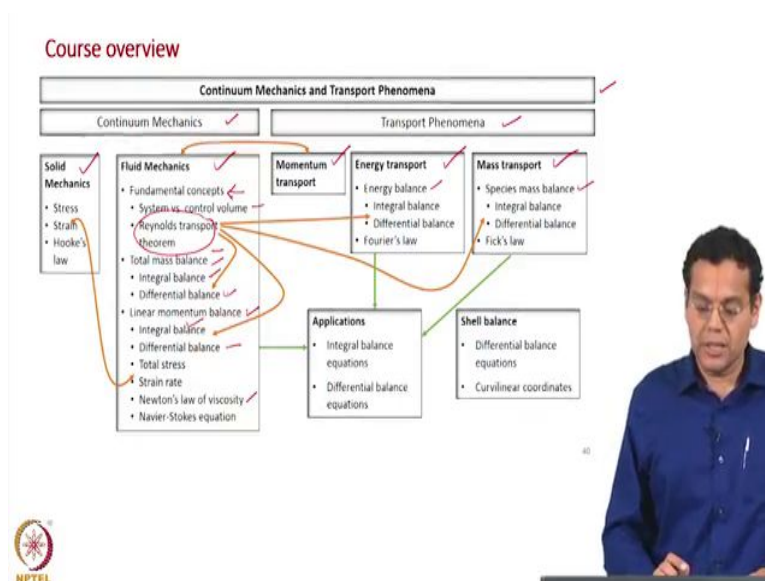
Course overview

Continuum Mechanics and Transport Phenomena

Continuum Mechanics

Transport Phenomena

Solid Mechanics
• Stress
• Strain
• Hooke's law

Fluid Mechanics
• Fundamental concepts
• System vs. control volume
• Reynolds transport theorem
• Total mass balance
• Integral balance
• Differential balance
• Linear momentum balance
• Integral balance
• Differential balance
• Total stress
• Strain rate
• Newton's law of viscosity
• Navier-Stokes equation

Momentum transport

Energy transport
• Energy balance
• Integral balance
• Differential balance
• Fourier's law

Mass transport
• Species mass balance
• Integral balance
• Differential balance
• Fick's law

Applications
• Integral balance equations
• Differential balance equations

Shell balance
• Differential balance equations
• Curvilinear coordinates

40

NPTEL